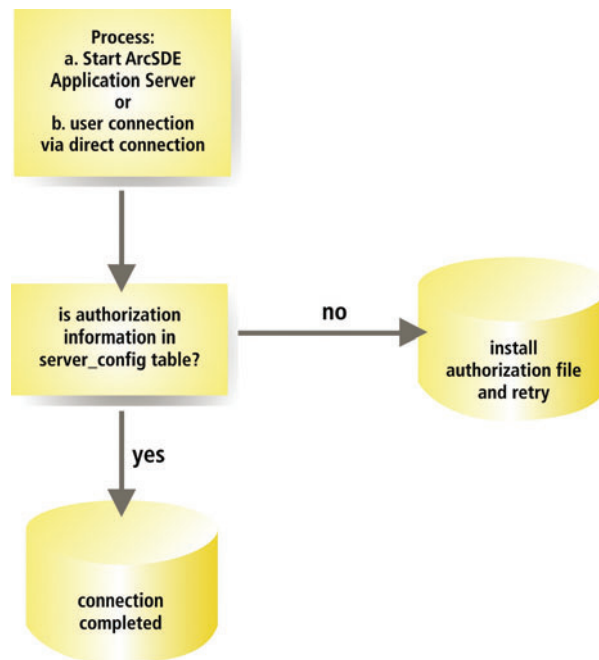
Process:
a. Start ArcSDE Application Server
or
b. user connection via direct connection

is authorization information in server_config table?

no

install authorization file and retry

yes

connection completed